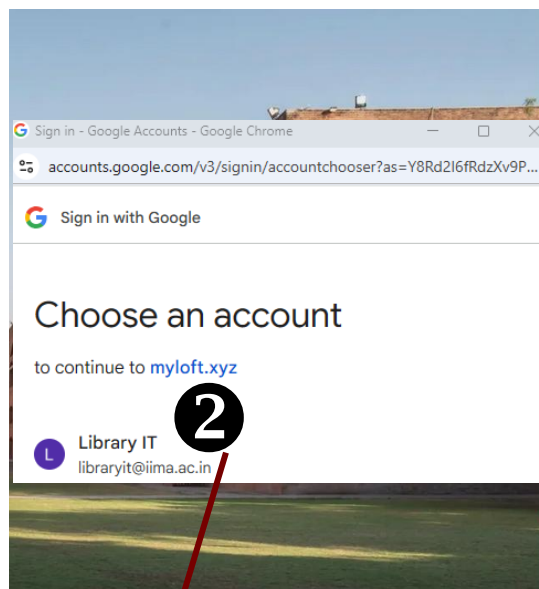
Sign in - Google Accounts - Google Chrome

accounts.google.com/v3/signin/accountchooser?as=Y8Rd2I6fRdzXv9P...

Sign in with Google

Choose an account

to continue to myloft.xyz

2

L

Library IT

libraryit@iima.ac.in